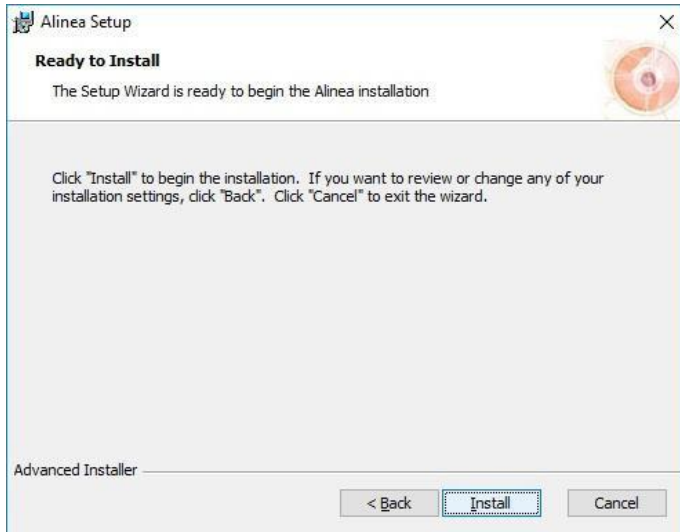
Alinea Setup

×

Ready to Install

The Setup Wizard is ready to begin the Alinea installation

Click "Install" to begin the installation. If you want to review or change any of your installation settings, click "Back". Click "Cancel" to exit the wizard.

Advanced Installer

< Back

Install

Cancel